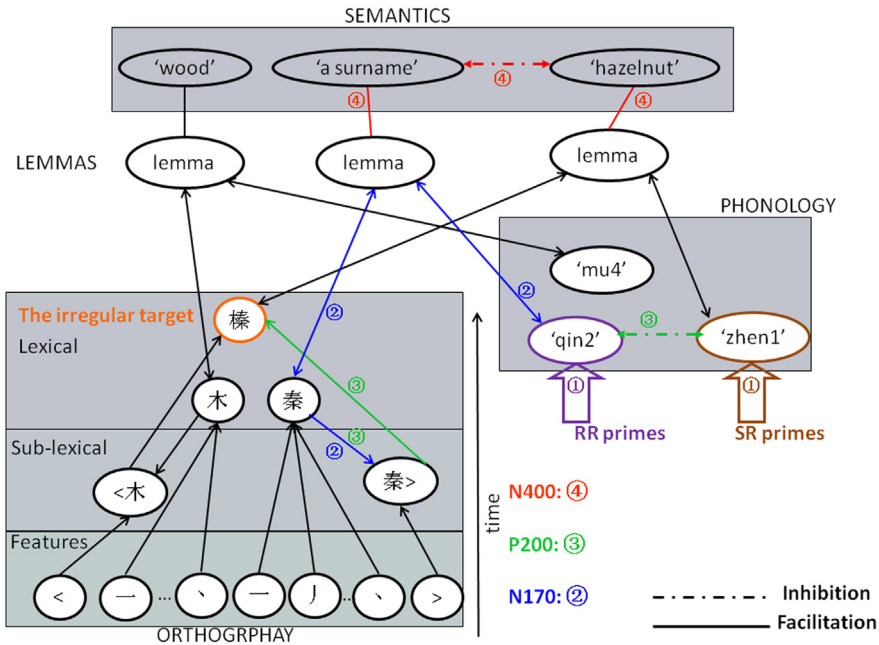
SEMANTICS

'wood'

'a surname'

④

'hazelnut'

④

④

LEMMAS

lemma

lemma

lemma

PHONOLOGY

'mu4'

②

'qin2'

③

'zhen1'

①

①

RR primes

SR primes

The irregular target

榛

Lexical

②

③

木

秦

Sub-lexical

②

③

<木

秦>

Features

<

一

...

丶

一

丿

...

丶

>

ORTHOGRPHAY

time

N400: ④

P200: ③

N170: ②

Inhibition

Facilitation